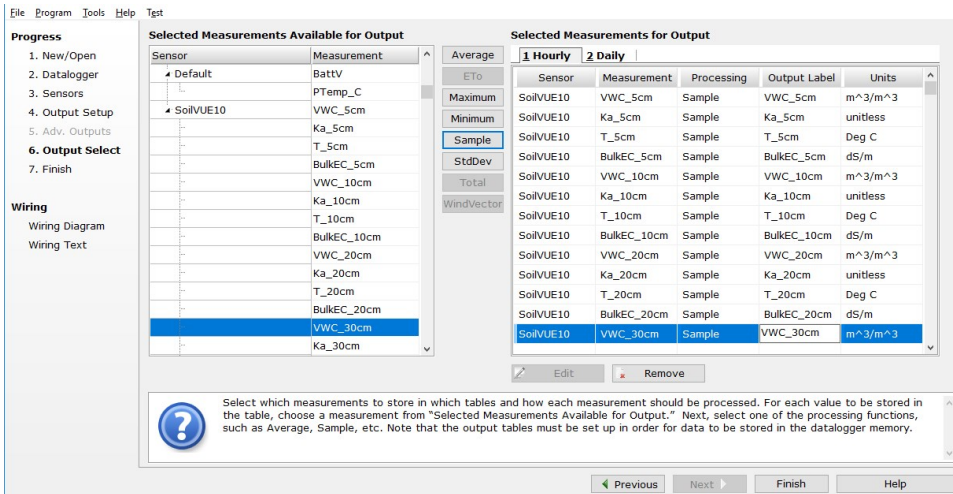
File Program Tools Help Test

Progress
1. New/Open
2. Datalogger
3. Sensors
4. Output Setup
5. Adv. Outputs
6. Output Select
7. Finish

Wiring
Wiring Diagram
Wiring Text

Selected Measurements Available for Output

| Sensor | Measurement |
|---|---|
| Default | BattV |
| | PTemp_C |
| SoilVUE10 | VWC_5cm |
| | Ka_5cm |
| | T_5cm |
| | BulkEC_5cm |
| | VWC_10cm |
| | Ka_10cm |
| | T_10cm |
| | BulkEC_10cm |
| | VWC_20cm |
| | Ka_20cm |
| | T_20cm |
| | BulkEC_20cm |
| | VWC_30cm |
| | Ka_30cm |

Average
ETo
Maximum
Minimum
Sample
StdDev
Total
WindVector

Selected Measurements for Output

1 Hourly 2 Daily

| Sensor | Measurement | Processing | Output Label | Units |
|---|---|---|---|---|
| SoilVUE10 | VWC_5cm | Sample | VWC_5cm | m^3/m^3 |
| SoilVUE10 | Ka_5cm | Sample | Ka_5cm | unitless |
| SoilVUE10 | T_5cm | Sample | T_5cm | Deg C |
| SoilVUE10 | BulkEC_5cm | Sample | BulkEC_5cm | dS/m |
| SoilVUE10 | VWC_10cm | Sample | VWC_10cm | m^3/m^3 |
| SoilVUE10 | Ka_10cm | Sample | Ka_10cm | unitless |
| SoilVUE10 | T_10cm | Sample | T_10cm | Deg C |
| SoilVUE10 | BulkEC_10cm | Sample | BulkEC_10cm | dS/m |
| SoilVUE10 | VWC_20cm | Sample | VWC_20cm | m^3/m^3 |
| SoilVUE10 | Ka_20cm | Sample | Ka_20cm | unitless |
| SoilVUE10 | T_20cm | Sample | T_20cm | Deg C |
| SoilVUE10 | BulkEC_20cm | Sample | BulkEC_20cm | dS/m |
| SoilVUE10 | VWC_30cm | Sample | VWC_30cm | m^3/m^3 |

Edit
Remove

Select which measurements to store in which tables and how each measurement should be processed. For each value to be stored in the table, choose a measurement from "Selected Measurements Available for Output." Next, select one of the processing functions, such as Average, Sample, etc. Note that the output tables must be set up in order for data to be stored in the datalogger memory.

Previous
Next
Finish
Help